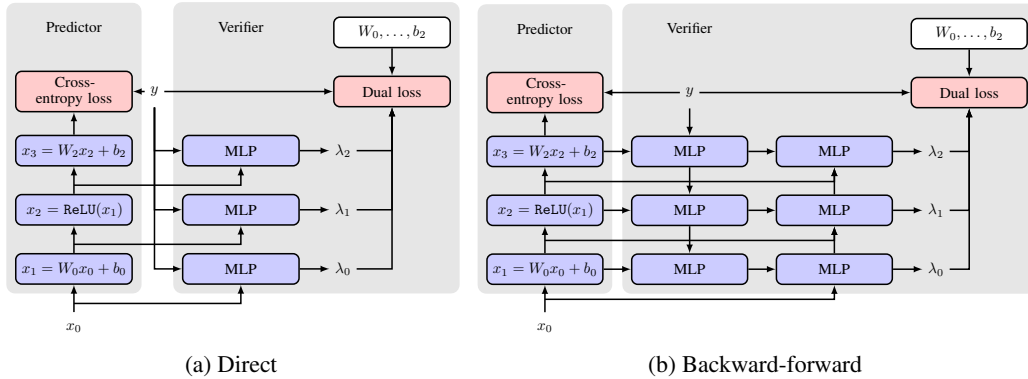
Predictor

Verifier

$W_0, \ldots, b_2$

Cross-entropy loss

$y$

Dual loss

$x_3 = W_2 x_2 + b_2$

MLP

$\lambda_2$

$x_2 = \texttt{ReLU}(x_1)$

MLP

$\lambda_1$

$x_1 = W_0 x_0 + b_0$

MLP

$\lambda_0$

$x_0$

(a) Direct

Predictor

Verifier

$W_0, \ldots, b_2$

Cross-entropy loss

$y$

Dual loss

$x_3 = W_2 x_2 + b_2$

MLP

MLP

$\lambda_2$

$x_2 = \texttt{ReLU}(x_1)$

MLP

MLP

$\lambda_1$

$x_1 = W_0 x_0 + b_0$

MLP

MLP

$\lambda_0$

$x_0$

(b) Backward-forward